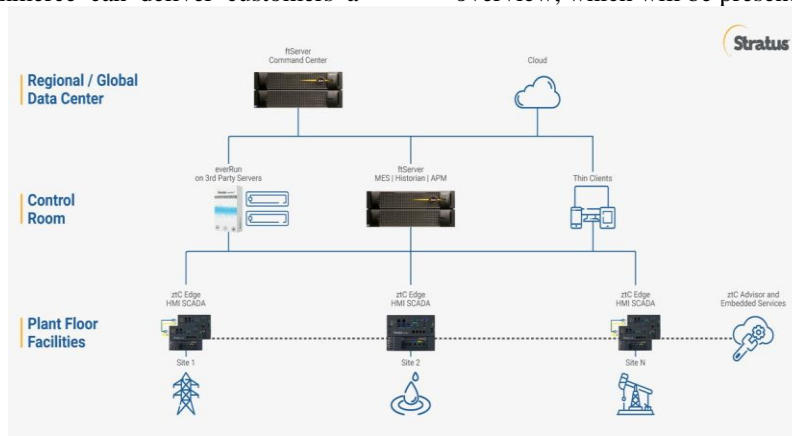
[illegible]mmerce can deliver customers a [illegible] overview, which will be presen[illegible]

Stratus

Regional / Global Data Center

ftServer Command Center

Cloud

Control Room

everRun on 3rd Party Servers

ftServer MES | Historian | APM

Thin Clients

Plant Floor Facilities

ztC Edge HMI SCADA

Site 1

ztC Edge HMI SCADA

Site 2

ztC Edge HMI SCADA

Site N

ztC Advisor and Embedded Services